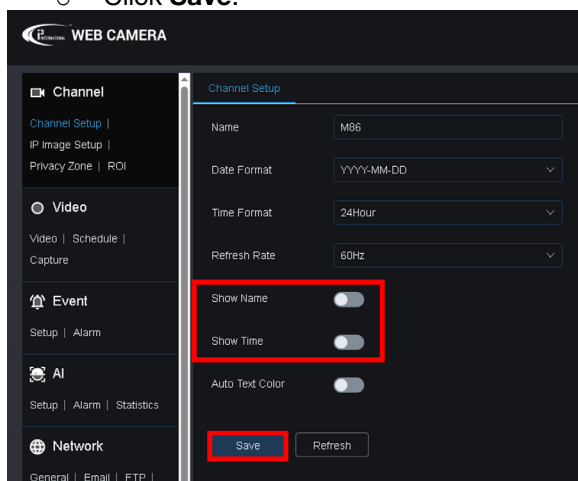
○ Click **Save**.

INTERNATIONAL WEB CAMERA

Channel
Channel Setup | IP Image Setup | Privacy Zone | ROI

Video
Video | Schedule | Capture

Event
Setup | Alarm

AI
Setup | Alarm | Statistics

Network
General | Email | FTP |

Channel Setup

Name M86

Date Format YYYY-MM-DD

Time Format 24Hour

Refresh Rate 60Hz

Show Name

Show Time

Auto Text Color

Save Refresh